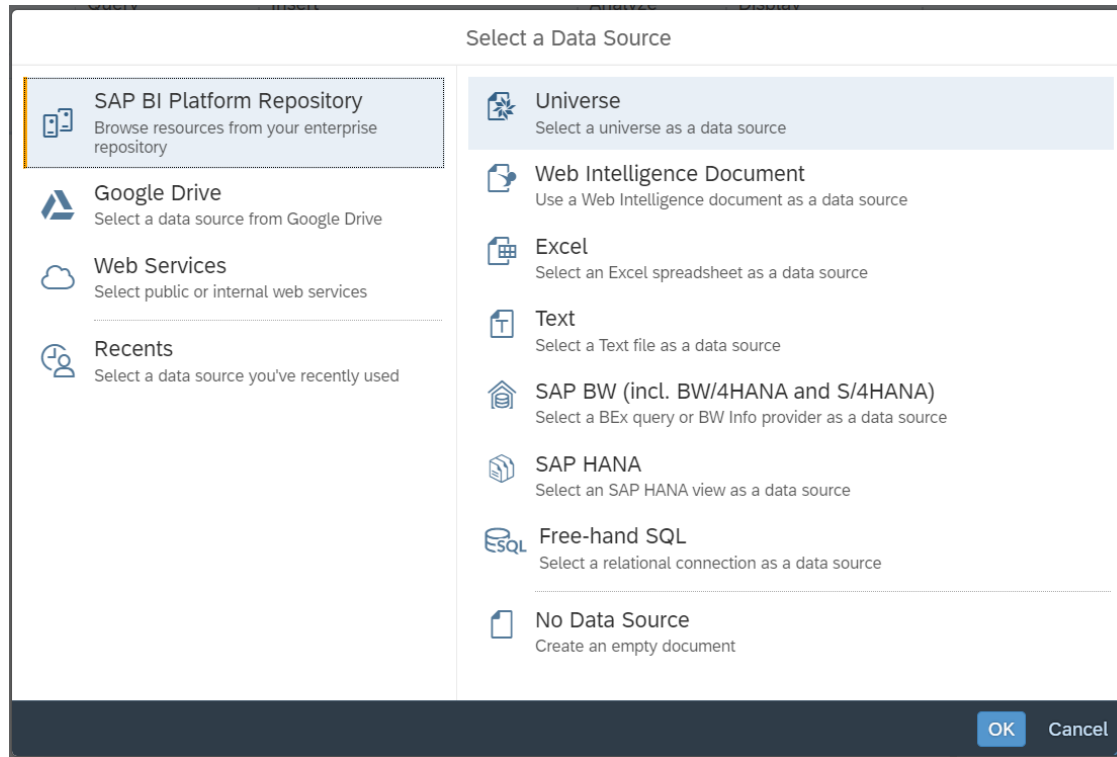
Query Insert Analyze Display

Select a Data Source

SAP BI Platform Repository
Browse resources from your enterprise repository

Google Drive
Select a data source from Google Drive

Web Services
Select public or internal web services

Recents
Select a data source you've recently used

Universe
Select a universe as a data source

Web Intelligence Document
Use a Web Intelligence document as a data source

Excel
Select an Excel spreadsheet as a data source

Text
Select a Text file as a data source

SAP BW (incl. BW/4HANA and S/4HANA)
Select a BEx query or BW Info provider as a data source

SAP HANA
Select an SAP HANA view as a data source

Free-hand SQL
Select a relational connection as a data source

No Data Source
Create an empty document

OK Cancel